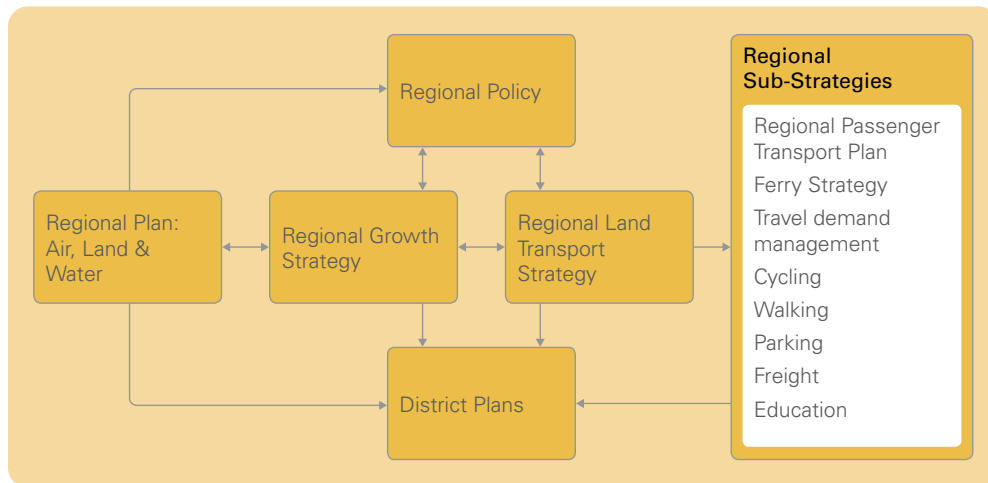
Regional Policy

Regional Plan: Air, Land & Water

Regional Growth Strategy

Regional Land Transport Strategy

District Plans

Regional Sub-Strategies

Regional Passenger Transport Plan

Ferry Strategy

Travel demand management

Cycling

Walking

Parking

Freight

Education